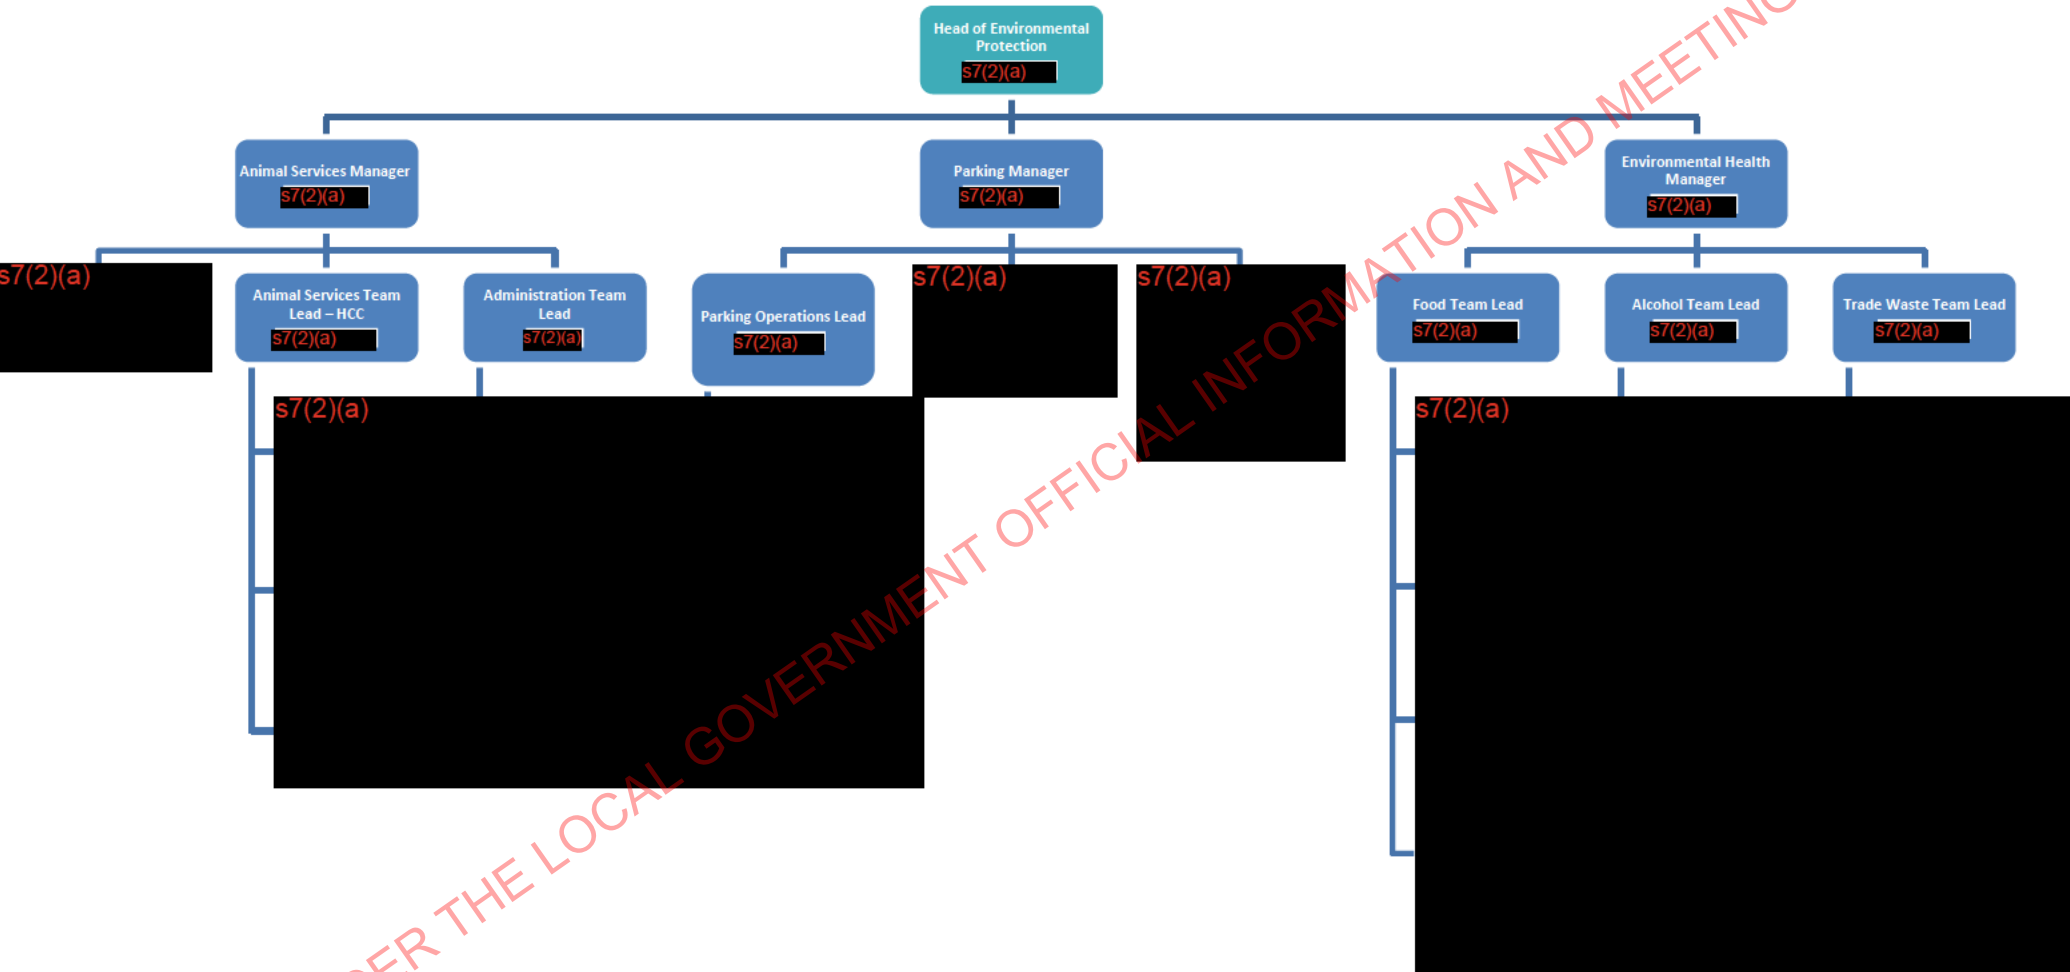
Head of Environmental Protection
s7(2)(a)

Animal Services Manager
s7(2)(a)

Parking Manager
s7(2)(a)

Environmental Health Manager
s7(2)(a)

s7(2)(a)

Animal Services Team Lead – HCC
s7(2)(a)

Administration Team Lead
s7(2)(a)

Parking Operations Lead
s7(2)(a)

s7(2)(a)

s7(2)(a)

Food Team Lead
s7(2)(a)

Alcohol Team Lead
s7(2)(a)

Trade Waste Team Lead
s7(2)(a)

s7(2)(a)

s7(2)(a)

ER THE LOCAL GOVERNMENT OFFICIAL INFORMATION AND MEETIN